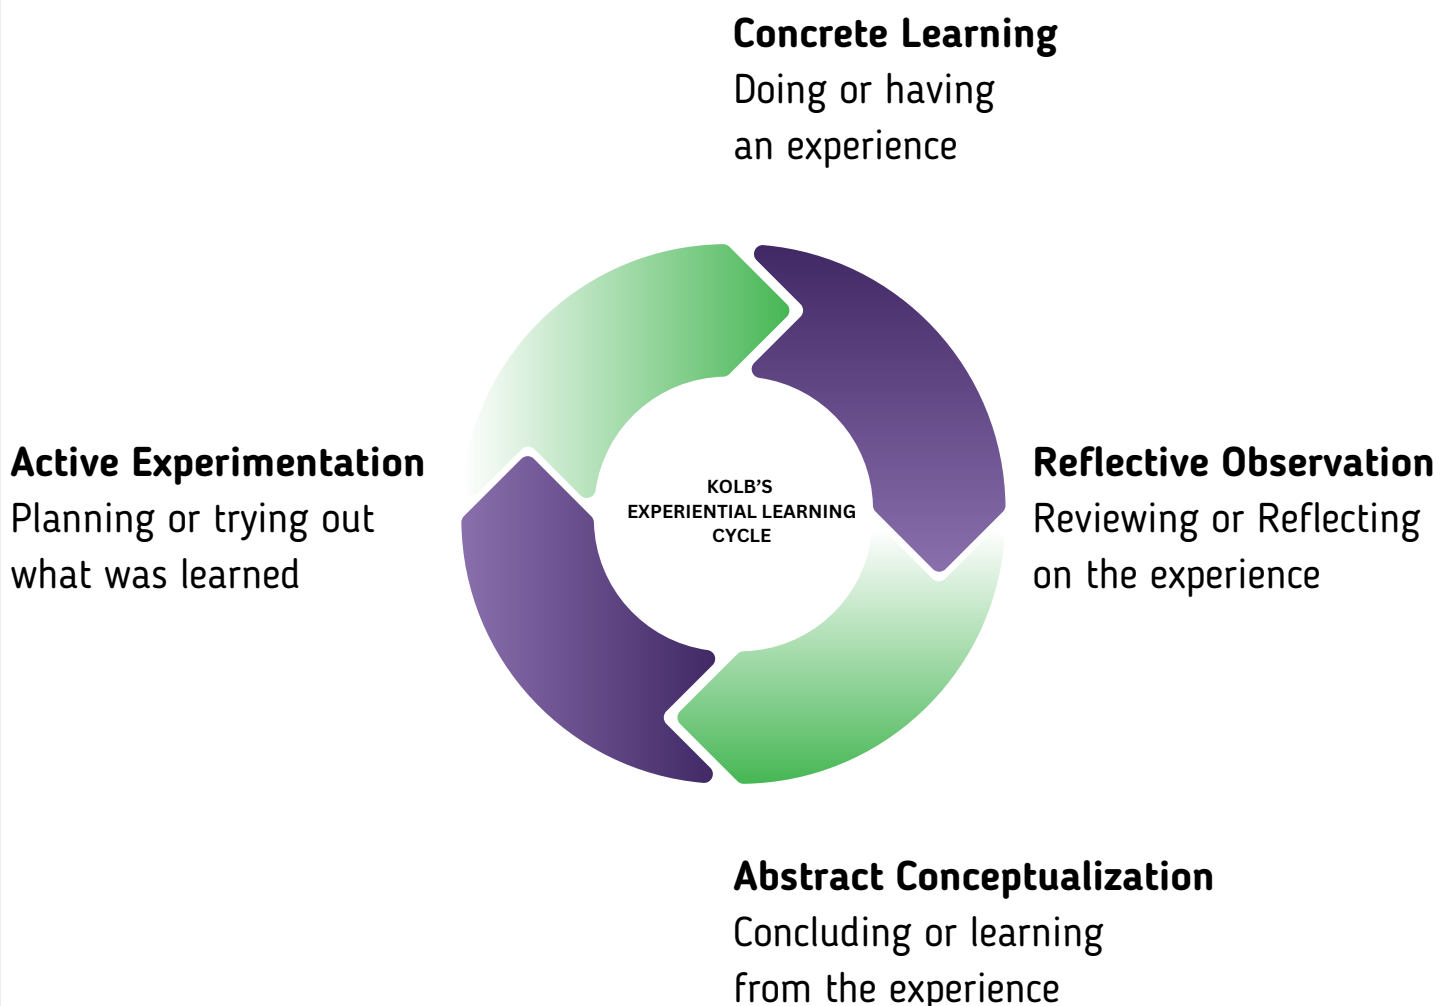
Concrete Learning
Doing or having an experience

Active Experimentation
Planning or trying out what was learned

KOLB'S EXPERIENTIAL LEARNING CYCLE

Reflective Observation
Reviewing or Reflecting on the experience

Abstract Conceptualization
Concluding or learning from the experience